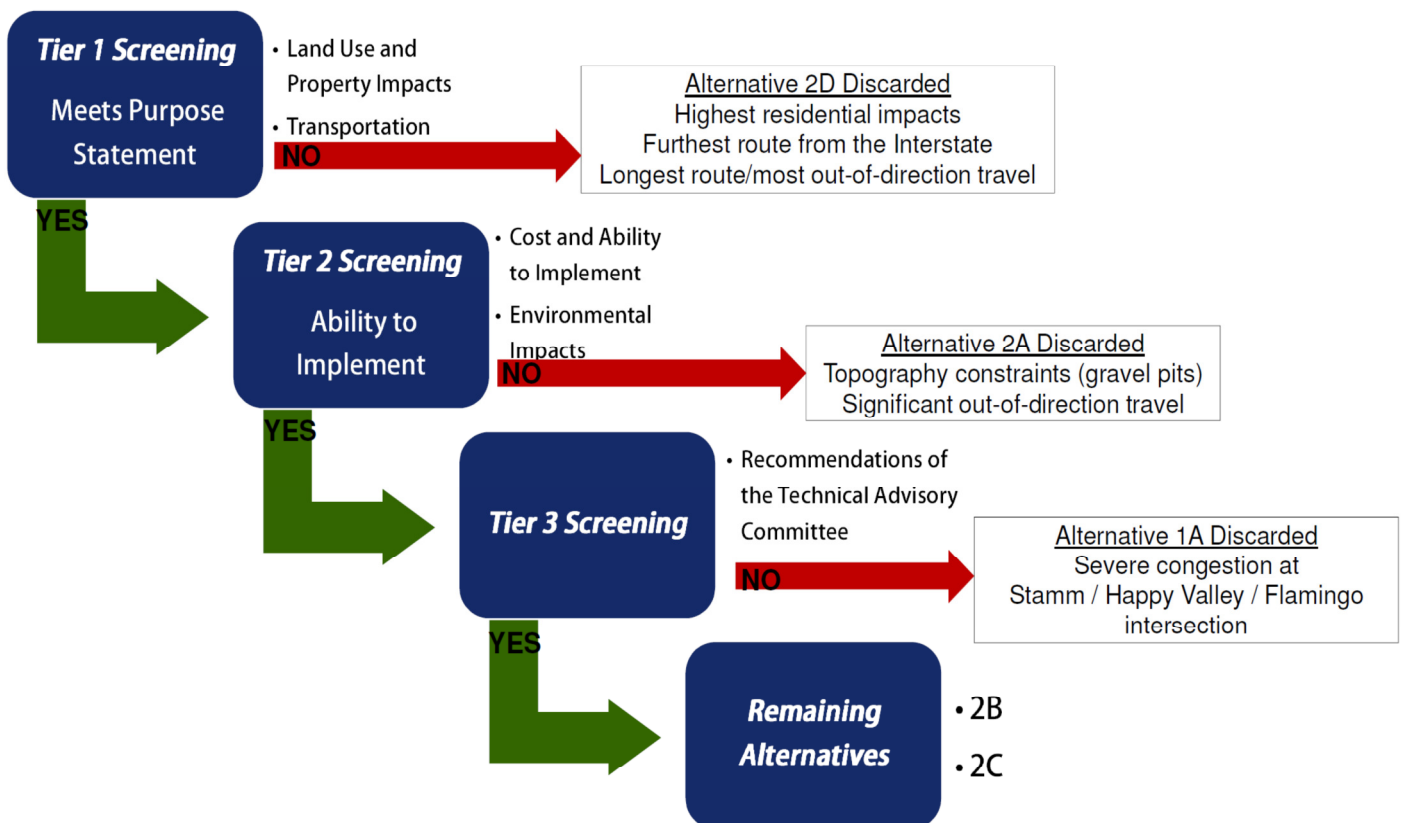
Tier 1 Screening

Meets Purpose Statement

• Land Use and Property Impacts

• Transportation

NO

Alternative 2D Discarded
Highest residential impacts
Furthest route from the Interstate
Longest route/most out-of-direction travel

YES

Tier 2 Screening

Ability to Implement

• Cost and Ability to Implement

• Environmental Impacts

NO

Alternative 2A Discarded
Topography constraints (gravel pits)
Significant out-of-direction travel

YES

Tier 3 Screening

• Recommendations of the Technical Advisory Committee

NO

Alternative 1A Discarded
Severe congestion at
Stamm / Happy Valley / Flamingo intersection

YES

Remaining Alternatives

• 2B

• 2C